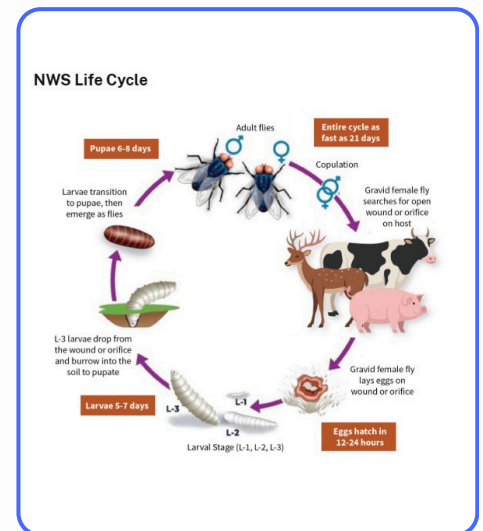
NWS Life Cycle

Adult flies

Entire cycle as fast as 21 days

Pupae 6-8 days

Larvae transition to pupae, then emerge as flies

Copulation

Gravid female fly searches for open wound or orifice on host

L-3 larvae drop from the wound or orifice and burrow into the soil to pupate

Gravid female fly lays eggs on wound or orifice

Larvae 5-7 days

L-3

L-1

L-2

Larval Stage (L-1, L-2, L-3)

Eggs hatch in 12-24 hours